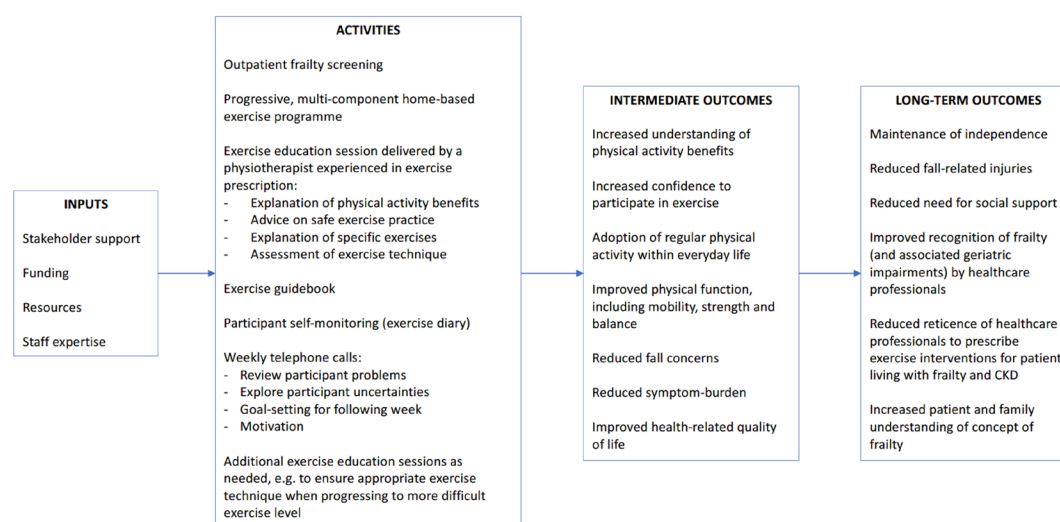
INPUTS

Stakeholder support

Funding

Resources

Staff expertise

ACTIVITIES

Outpatient frailty screening

Progressive, multi-component home-based exercise programme

Exercise education session delivered by a physiotherapist experienced in exercise prescription:
- Explanation of physical activity benefits
- Advice on safe exercise practice
- Explanation of specific exercises
- Assessment of exercise technique

Exercise guidebook

Participant self-monitoring (exercise diary)

Weekly telephone calls:
- Review participant problems
- Explore participant uncertainties
- Goal-setting for following week
- Motivation

Additional exercise education sessions as needed, e.g. to ensure appropriate exercise technique when progressing to more difficult exercise level

INTERMEDIATE OUTCOMES

Increased understanding of physical activity benefits

Increased confidence to participate in exercise

Adoption of regular physical activity within everyday life

Improved physical function, including mobility, strength and balance

Reduced fall concerns

Reduced symptom-burden

Improved health-related quality of life

LONG-TERM OUTCOMES

Maintenance of independence

Reduced fall-related injuries

Reduced need for social support

Improved recognition of frailty (and associated geriatric impairments) by healthcare professionals

Reduced reticence of healthcare professionals to prescribe exercise interventions for patient living with frailty and CKD

Increased patient and family understanding of concept of frailty